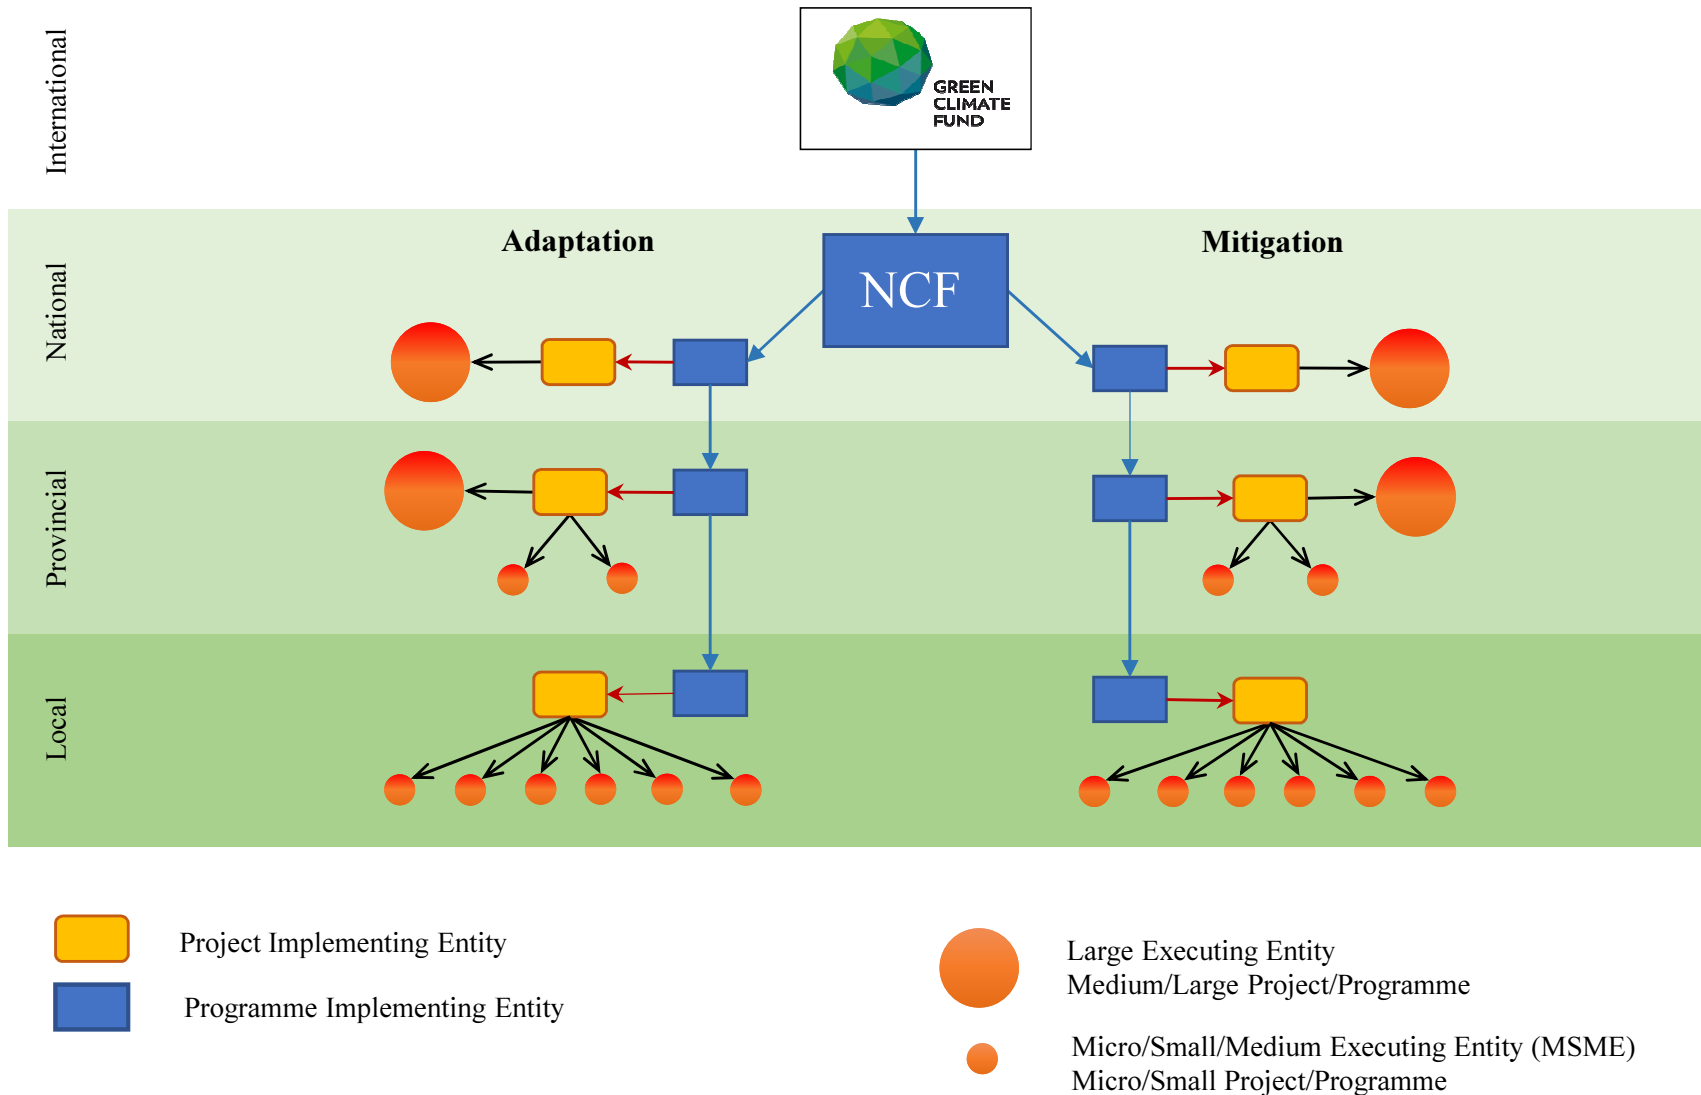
International

GREEN CLIMATE FUND

National

Adaptation

NCF

Mitigation

Provincial

Local

Project Implementing Entity

Programme Implementing Entity

Large Executing Entity
Medium/Large Project/Programme

Micro/Small/Medium Executing Entity (MSME)
Micro/Small Project/Programme